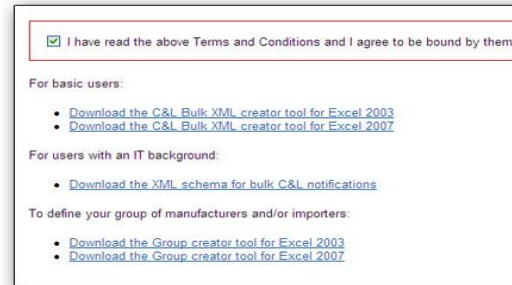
I have read the above Terms and Conditions and I agree to be bound by them

For basic users:

- Download the C&L Bulk XML creator tool for Excel 2003
- Download the C&L Bulk XML creator tool for Excel 2007

For users with an IT background:

- Download the XML schema for bulk C&L notifications

To define your group of manufacturers and/or importers:

- Download the Group creator tool for Excel 2003
- Download the Group creator tool for Excel 2007